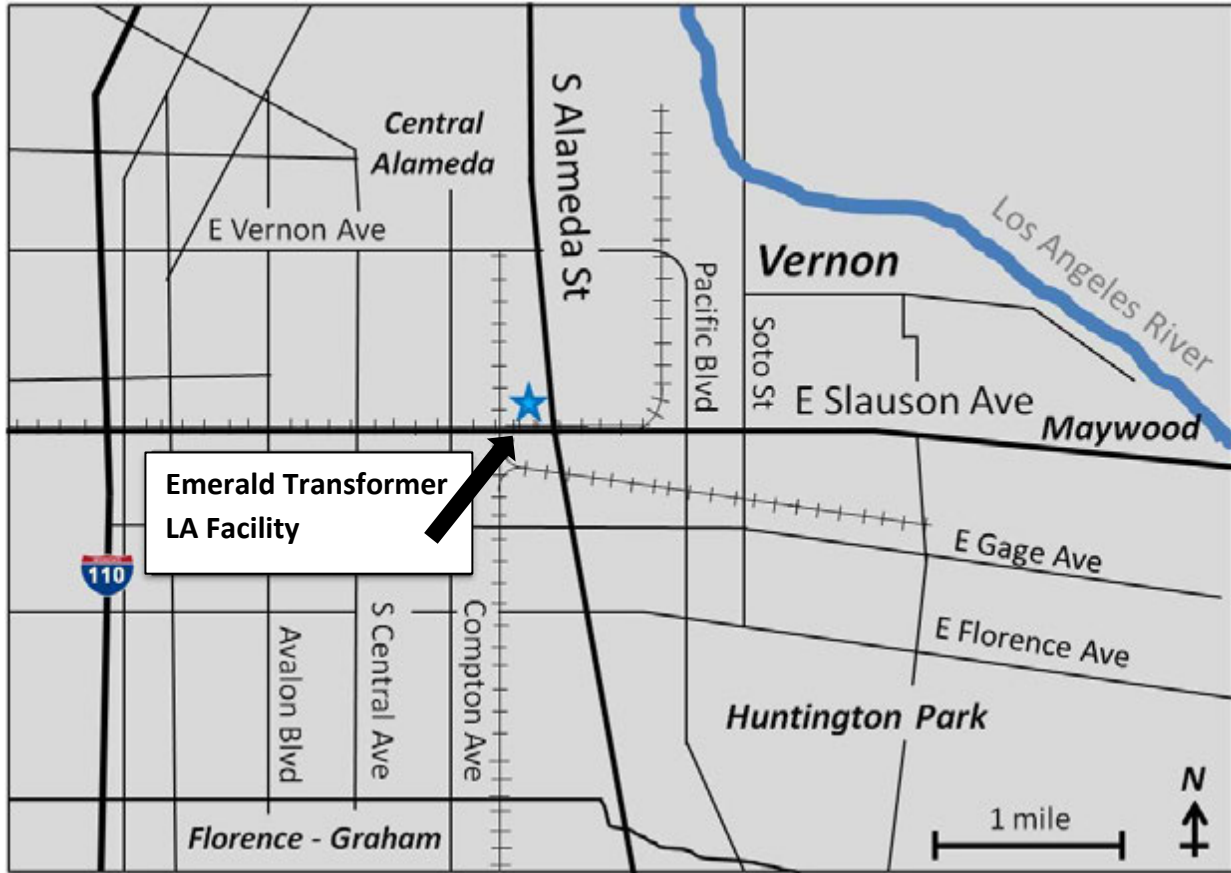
Central Alameda

S Alameda St

Los Angeles River

E Vernon Ave

Vernon

Pacific Blvd

Soto St

E Slauson Ave

Maywood

Emerald Transformer LA Facility

110

E Gage Ave

E Florence Ave

Avalon Blvd

S Central Ave

Compton Ave

Huntington Park

N

1 mile

Florence - Graham